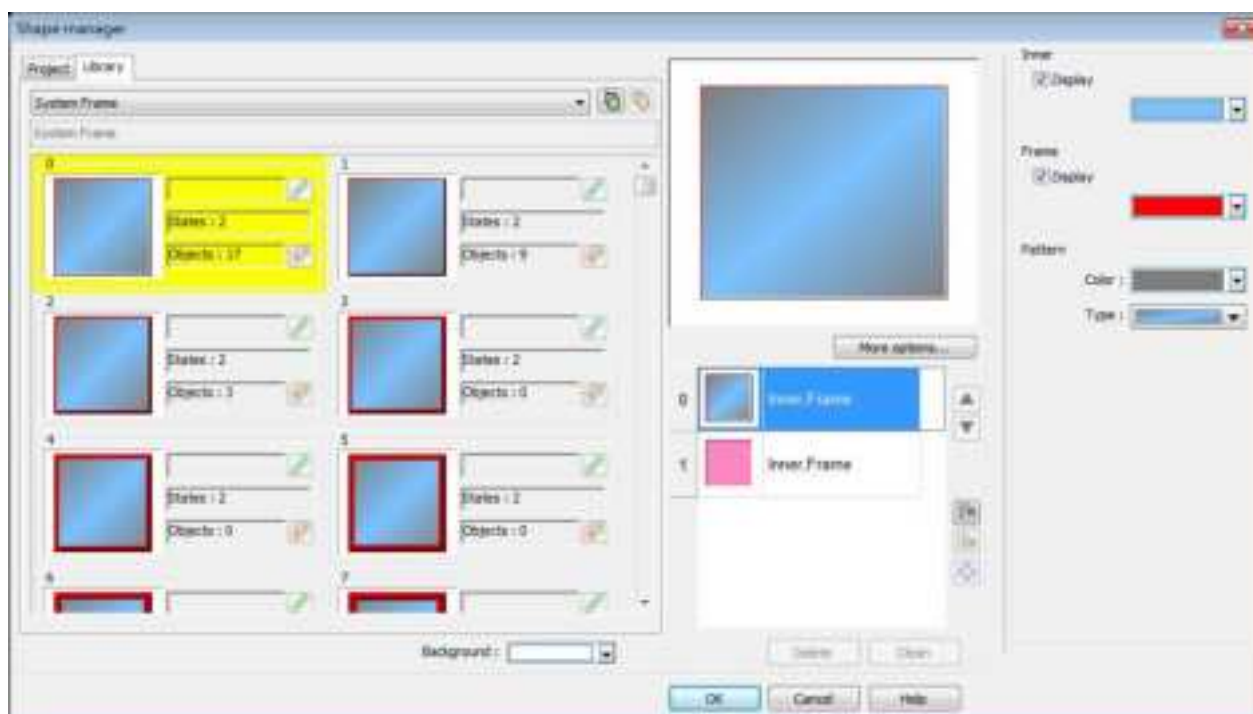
Shape manager

Project | Library

System Frame

System Frame

0

States : 2

Objects : 17

1

States : 2

Objects : 9

2

States : 2

Objects : 3

3

States : 2

Objects : 0

4

States : 2

Objects : 0

5

States : 2

Objects : 0

6

7

Background :

More options...

0 Inner Frame

1 Inner Frame

Delete

Clear

OK

Cancel

Help

Inner

Display

Frame

Display

Pattern

Color :

Type :